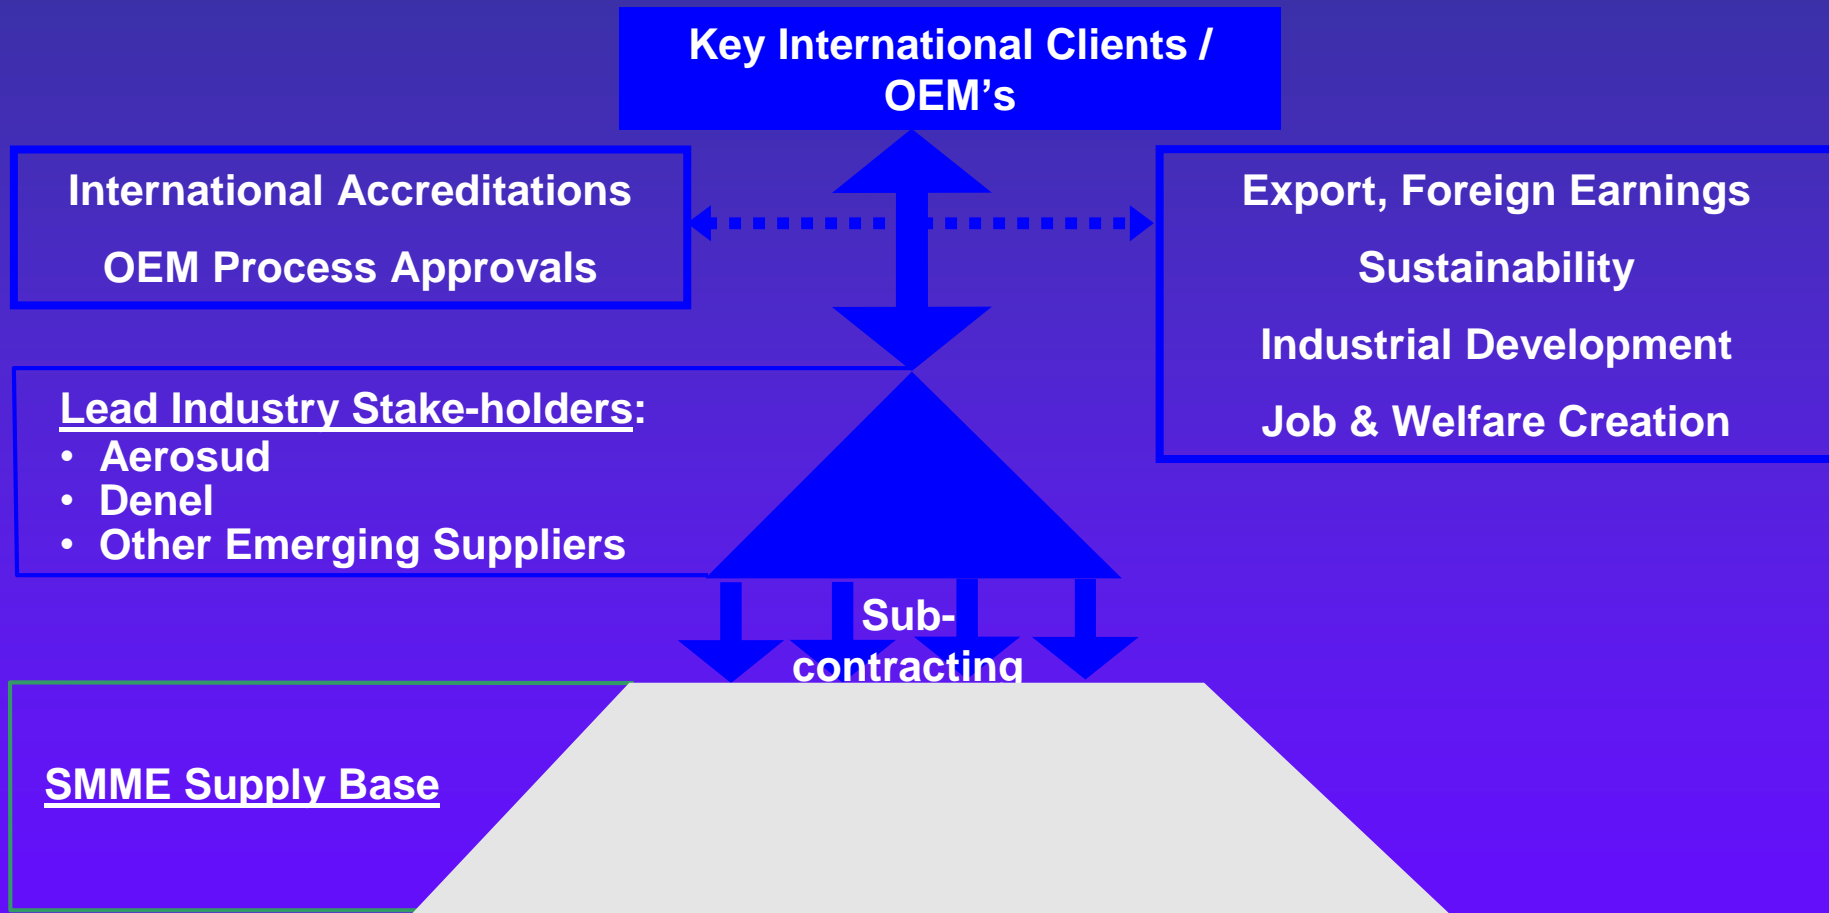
Key International Clients / OEM’s

International Accreditations

OEM Process Approvals

Export, Foreign Earnings

Sustainability

Industrial Development

Job & Welfare Creation

Lead Industry Stake-holders:
• Aerosud
• Denel
• Other Emerging Suppliers

Sub-contracting

SMME Supply Base